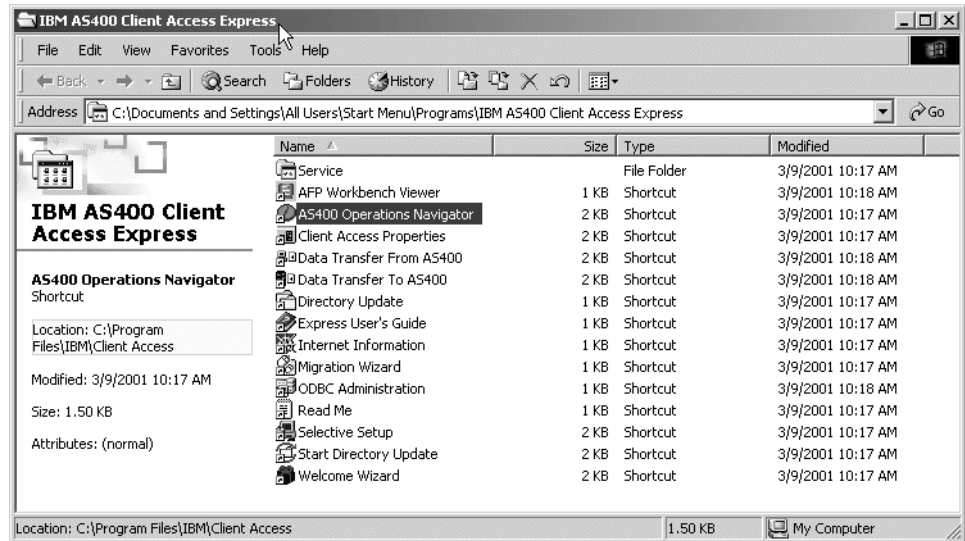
IBM AS400 Client Access Express

File Edit View Favorites Tools Help

Back Search Folders History

Address C:\Documents and Settings\All Users\Start Menu\Programs\IBM AS400 Client Access Express Go

IBM AS400 Client Access Express

AS400 Operations Navigator
Shortcut

Location: C:\Program Files\IBM\Client Access

Modified: 3/9/2001 10:17 AM

Size: 1.50 KB

Attributes: (normal)

| Name | Size | Type | Modified |
|---|---|---|---|
| Service | | File Folder | 3/9/2001 10:17 AM |
| AFP Workbench Viewer | 1 KB | Shortcut | 3/9/2001 10:18 AM |
| AS400 Operations Navigator | 2 KB | Shortcut | 3/9/2001 10:17 AM |
| Client Access Properties | 2 KB | Shortcut | 3/9/2001 10:17 AM |
| Data Transfer From AS400 | 2 KB | Shortcut | 3/9/2001 10:18 AM |
| Data Transfer To AS400 | 2 KB | Shortcut | 3/9/2001 10:18 AM |
| Directory Update | 1 KB | Shortcut | 3/9/2001 10:17 AM |
| Express User's Guide | 1 KB | Shortcut | 3/9/2001 10:17 AM |
| Internet Information | 1 KB | Shortcut | 3/9/2001 10:17 AM |
| Migration Wizard | 1 KB | Shortcut | 3/9/2001 10:17 AM |
| ODBC Administration | 1 KB | Shortcut | 3/9/2001 10:18 AM |
| Read Me | 1 KB | Shortcut | 3/9/2001 10:17 AM |
| Selective Setup | 2 KB | Shortcut | 3/9/2001 10:17 AM |
| Start Directory Update | 2 KB | Shortcut | 3/9/2001 10:17 AM |
| Welcome Wizard | 2 KB | Shortcut | 3/9/2001 10:17 AM |

Location: C:\Program Files\IBM\Client Access 1.50 KB My Computer